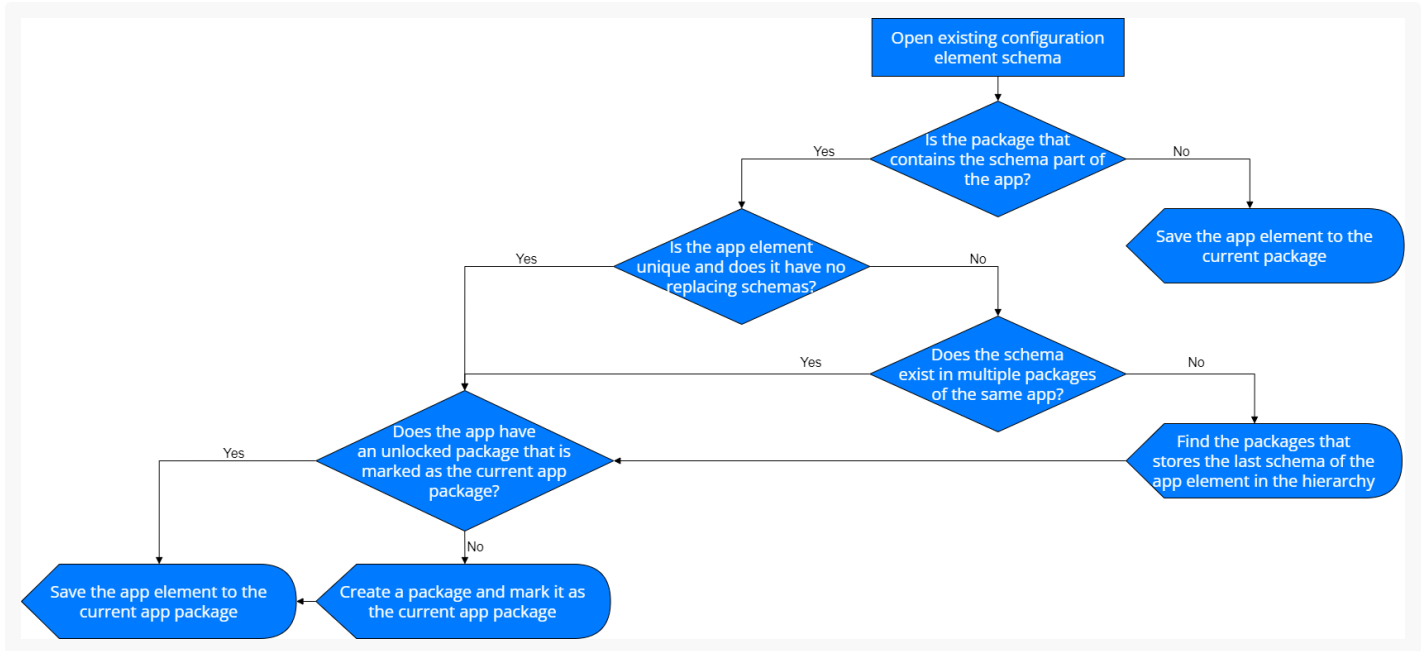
Open existing configuration element schema

Is the package that contains the schema part of the app?

Yes

No

Save the app element to the current package

Is the app element unique and does it have no replacing schemas?

Yes

No

Does the schema exist in multiple packages of the same app?

Yes

No

Find the packages that stores the last schema of the app element in the hierarchy

Does the app have an unlocked package that is marked as the current app package?

Yes

No

Save the app element to the current app package

Create a package and mark it as the current app package